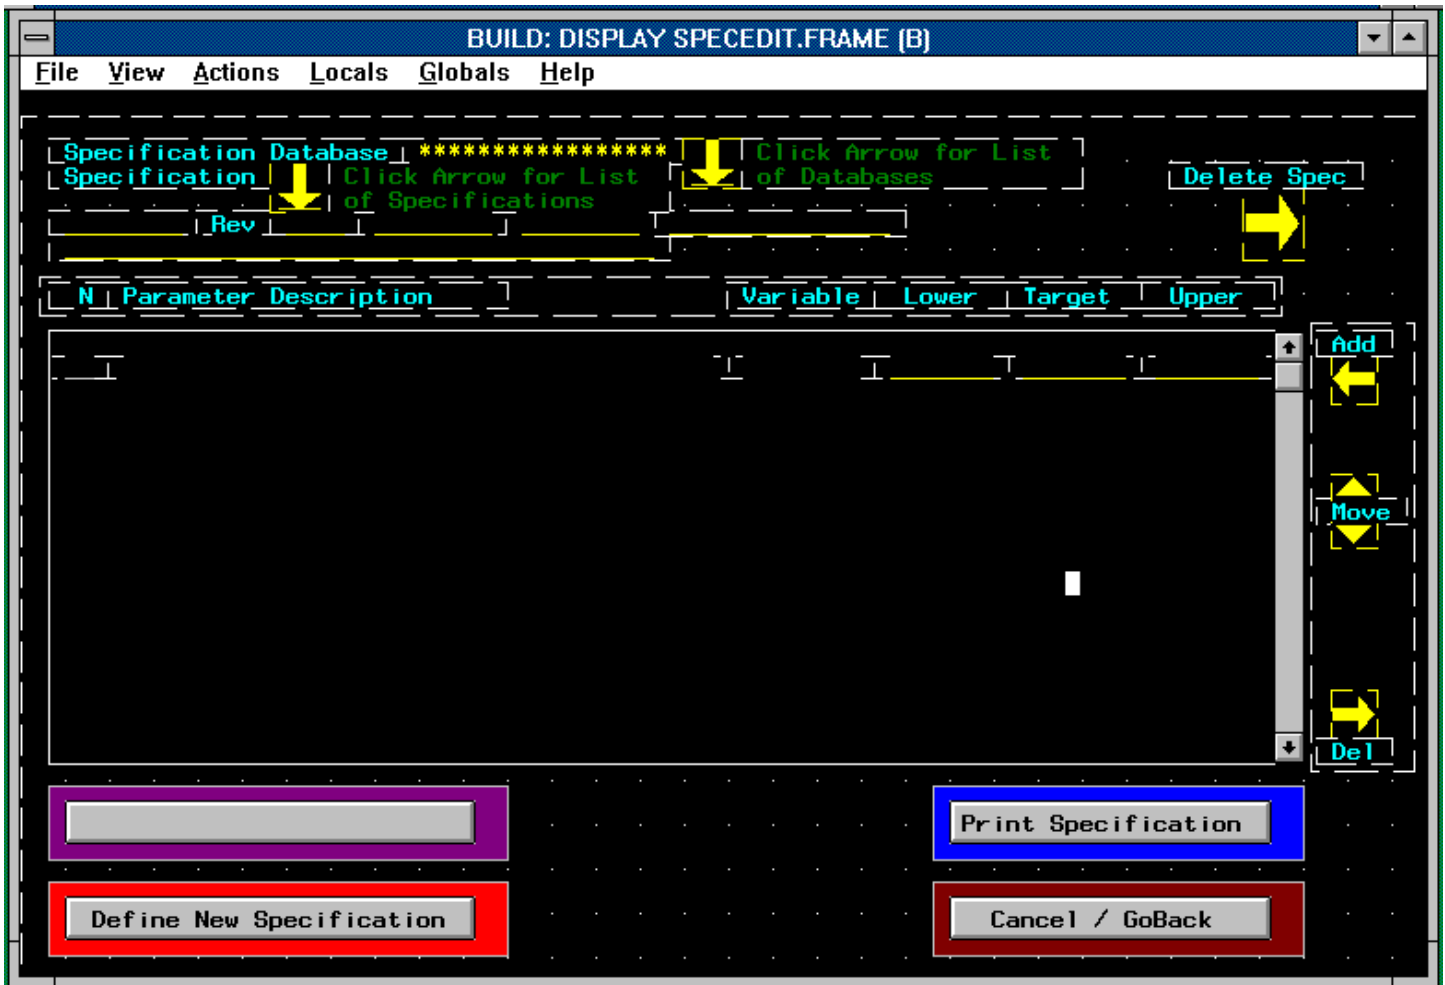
BUILD: DISPLAY SPECEDIT.FRAME (B)

File View Actions Locals Globals Help

Specification Database ******************

Click Arrow for List of Databases

Specification

Click Arrow for List of Specifications

Delete Spec

Rev

N Parameter Description

Variable Lower Target Upper

Add

Move

Del

Print Specification

Define New Specification

Cancel / GoBack